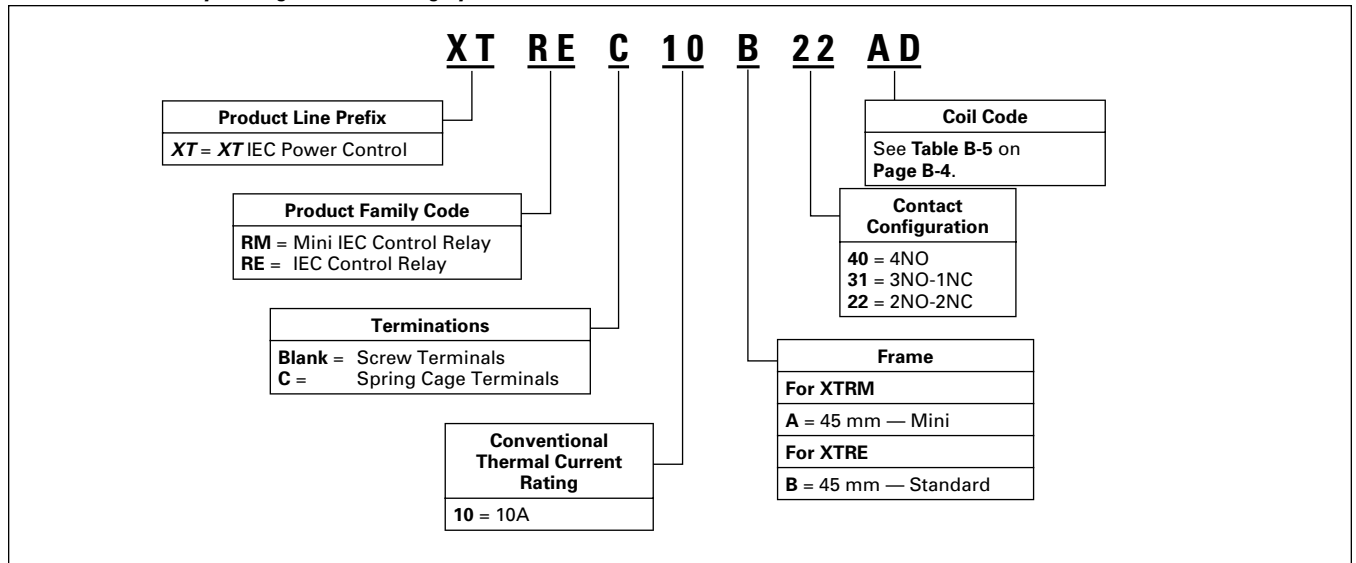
XT RE C 10 B 22 AD

Product Line Prefix
XT = XT IEC Power Control

Product Family Code
RM = Mini IEC Control Relay
RE = IEC Control Relay

Terminations
Blank = Screw Terminals
C = Spring Cage Terminals

Conventional Thermal Current Rating
10 = 10A

Coil Code
See Table B-5 on Page B-4.

Contact Configuration
40 = 4NO
31 = 3NO-1NC
22 = 2NO-2NC

Frame
For XTRM
A = 45 mm — Mini
For XTRE
B = 45 mm — Standard